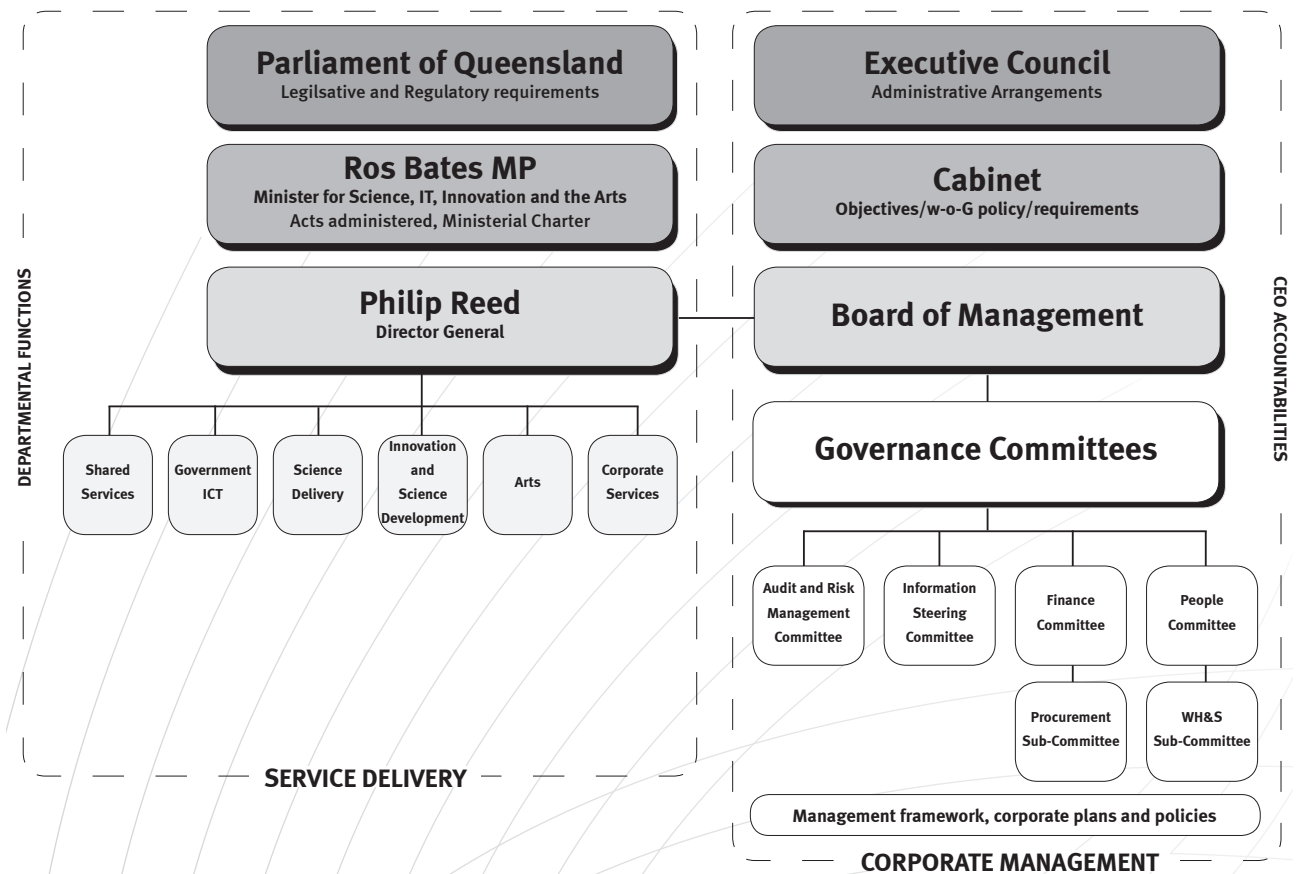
DEPARTMENTAL FUNCTIONS

Parliament of Queensland
Legilsative and Regulatory requirements

Ros Bates MP
Minister for Science, IT, Innovation and the Arts
Acts administered, Ministerial Charter

Philip Reed
Director General

Shared Services

Government ICT

Science Delivery

Innovation and Science Development

Arts

Corporate Services

SERVICE DELIVERY

Executive Council
Administrative Arrangements

Cabinet
Objectives/w-o-G policy/requirements

Board of Management

Governance Committees

Audit and Risk Management Committee

Information Steering Committee

Finance Committee

People Committee

Procurement Sub-Committee

WH&S Sub-Committee

Management framework, corporate plans and policies

CORPORATE MANAGEMENT

CEO ACCOUNTABILITIES